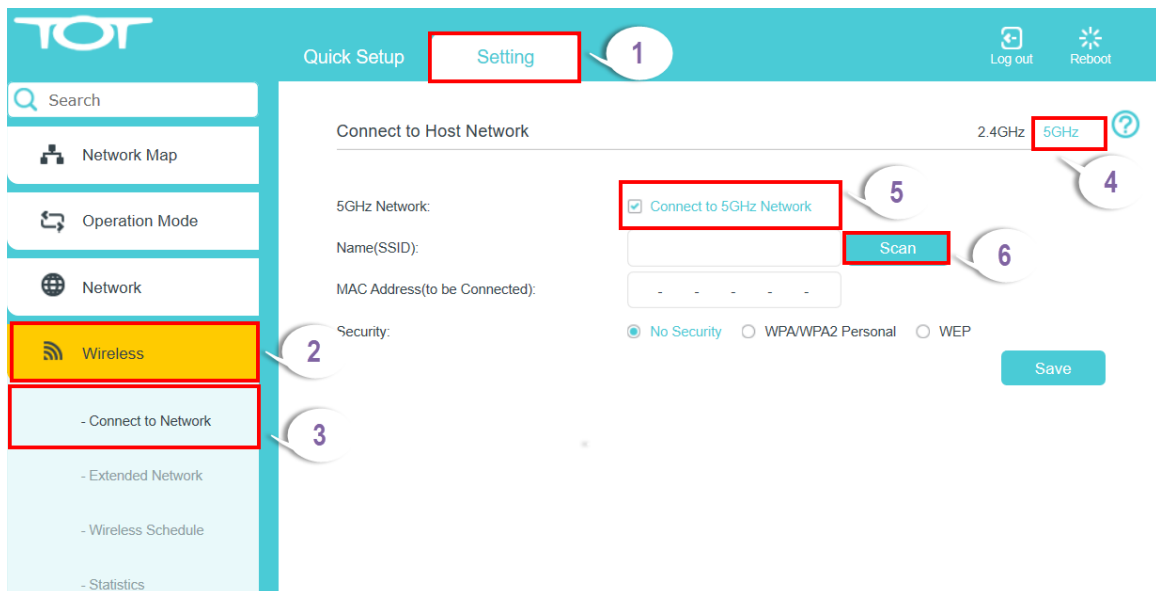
TOT

Quick Setup Setting 1

Log out Reboot

Search

Network Map

Operation Mode

Network

Wireless 2

- Connect to Network 3

- Extended Network

- Wireless Schedule

- Statistics

Connect to Host Network 2.4GHz 5GHz ?

4

5GHz Network: Connect to 5GHz Network 5

Name(SSID): Scan 6

MAC Address(to be Connected): - - - - -

Security: No Security WPA/WPA2 Personal WEP

Save